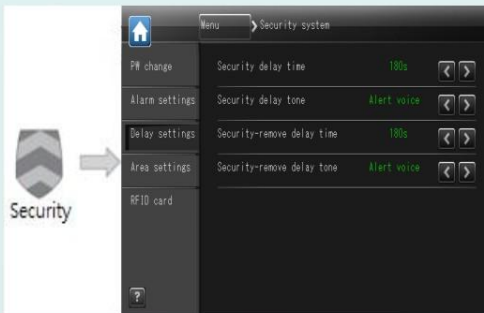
Security

Menu
Security system

PW change
Alarm settings
Delay settings
Area settings
RFID card

?

Security delay time 180s
Security delay tone Alert voice
Security-remove delay time 180s
Security-remove delay tone Alert voice